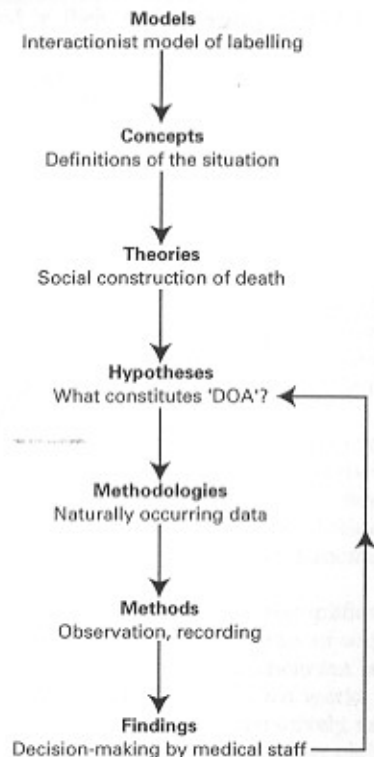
Models
Interactionist model of labelling

Concepts
Definitions of the situation

Theories
Social construction of death

Hypotheses
What constitutes 'DOA'?

Methodologies
Naturally occurring data

Methods
Observation, recording

Findings
Decision-making by medical staff